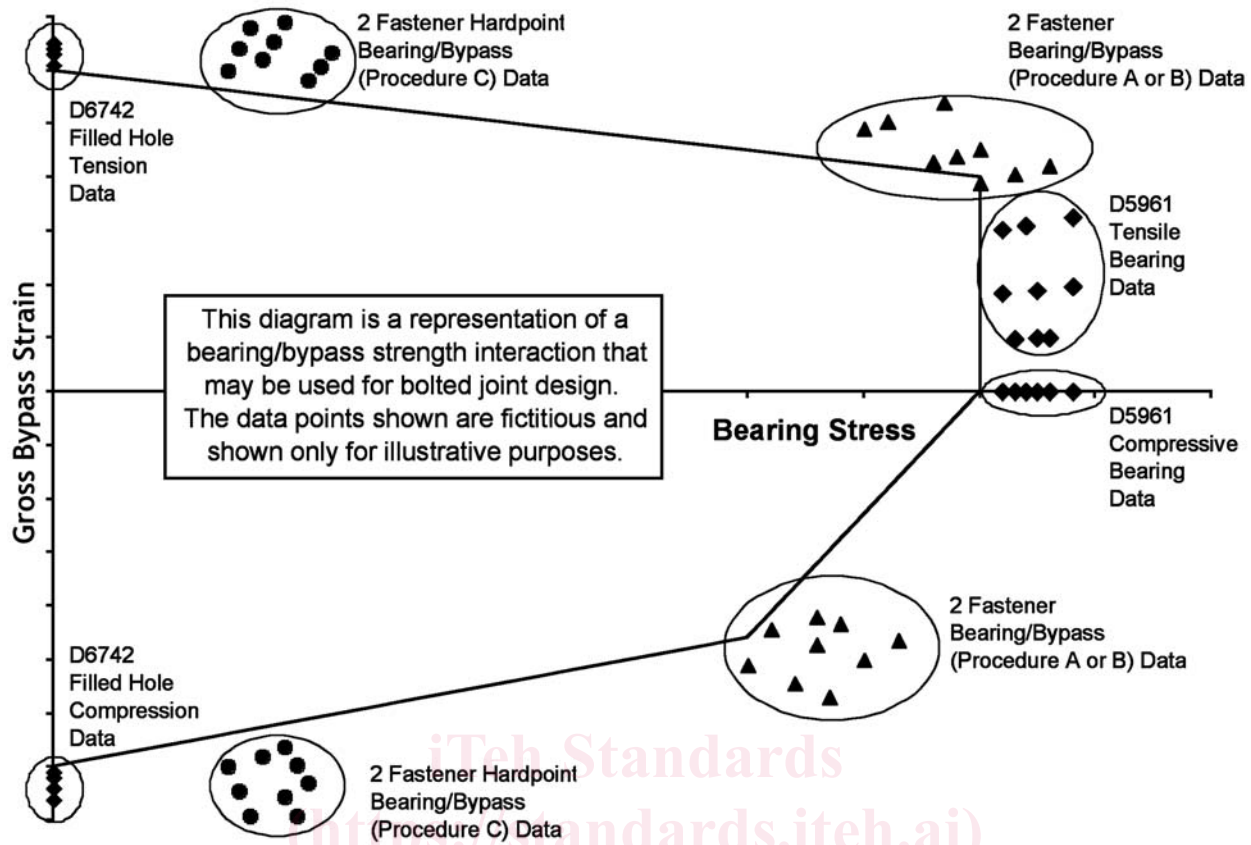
2 Fastener Hardpoint Bearing/Bypass (Procedure C) Data

2 Fastener Bearing/Bypass (Procedure A or B) Data

D6742 Filled Hole Tension Data

D5961 Tensile Bearing Data

Gross Bypass Strain

This diagram is a representation of a bearing/bypass strength interaction that may be used for bolted joint design. The data points shown are fictitious and shown only for illustrative purposes.

Bearing Stress

D5961 Compressive Bearing Data

2 Fastener Bearing/Bypass (Procedure A or B) Data

D6742 Filled Hole Compression Data

iTeh Standards

2 Fastener Hardpoint Bearing/Bypass (Procedure C) Data

(https://standards.iteh.ai)